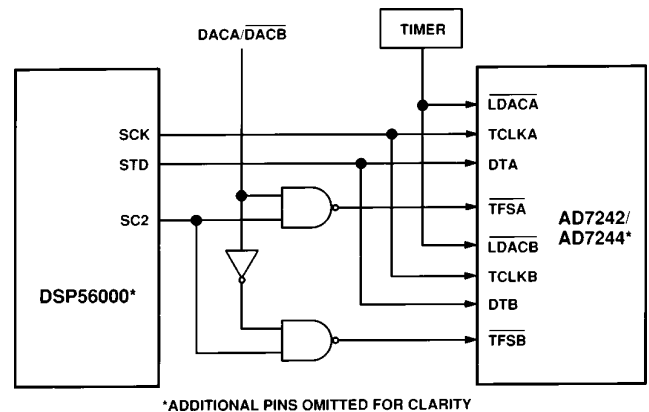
DACA/$\overline{\text{DACB}}$

TIMER

SCK

STD

SC2

DSP56000*

$\overline{\text{LDACA}}$

TCLKA

DTA

$\overline{\text{TFSA}}$

$\overline{\text{LDACB}}$

TCLKB

DTB

$\overline{\text{TFSB}}$

AD7242/ AD7244*

*ADDITIONAL PINS OMITTED FOR CLARITY